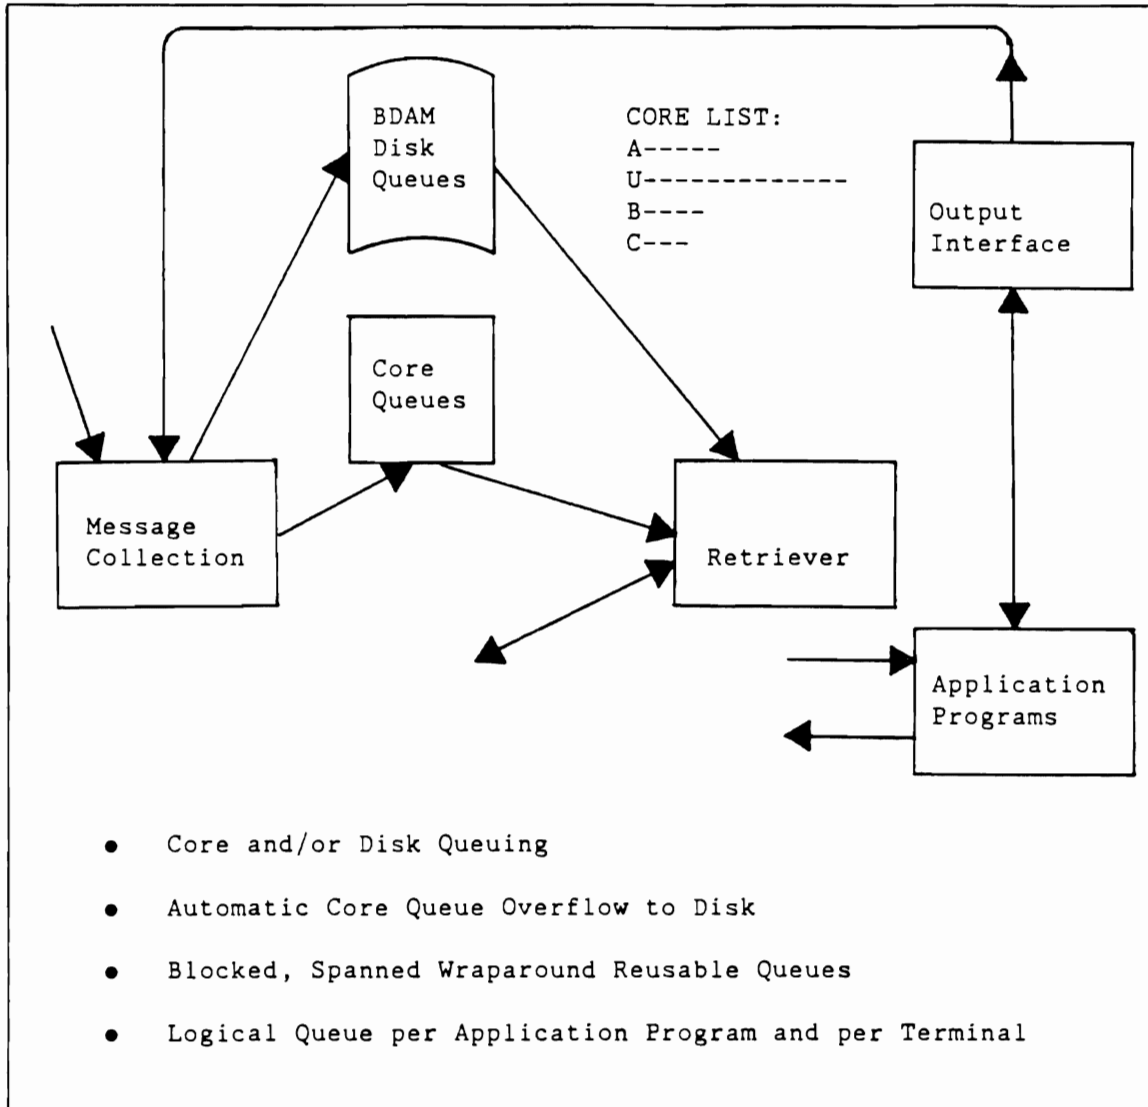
BDAM Disk Queues

CORE LIST:
A-----
U-------------
B----
C---

Output Interface

Core Queues

Message Collection

Retriever

Application Programs

• Core and/or Disk Queuing

• Automatic Core Queue Overflow to Disk

• Blocked, Spanned Wraparound Reusable Queues

• Logical Queue per Application Program and per Terminal